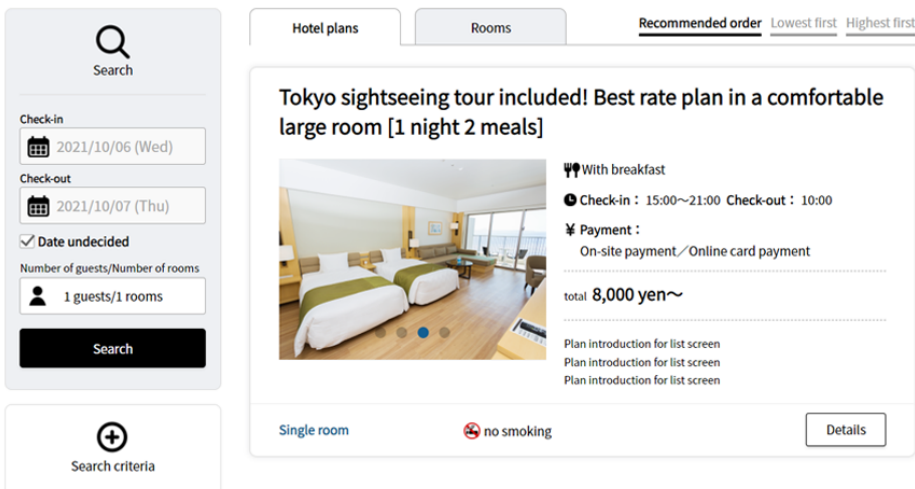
Search

Check-in
2021/10/06 (Wed)

Check-out
2021/10/07 (Thu)

Date undecided

Number of guests/Number of rooms
1 guests/1 rooms

Search

Search criteria

Hotel plans
Rooms

Recommended order
Lowest first
Highest first

Tokyo sightseeing tour included! Best rate plan in a comfortable large room [1 night 2 meals]

With breakfast

Check-in： 15:00～21:00 Check-out： 10:00

¥ Payment：
On-site payment／Online card payment

total 8,000 yen～

Plan introduction for list screen
Plan introduction for list screen
Plan introduction for list screen

Single room
no smoking
Details